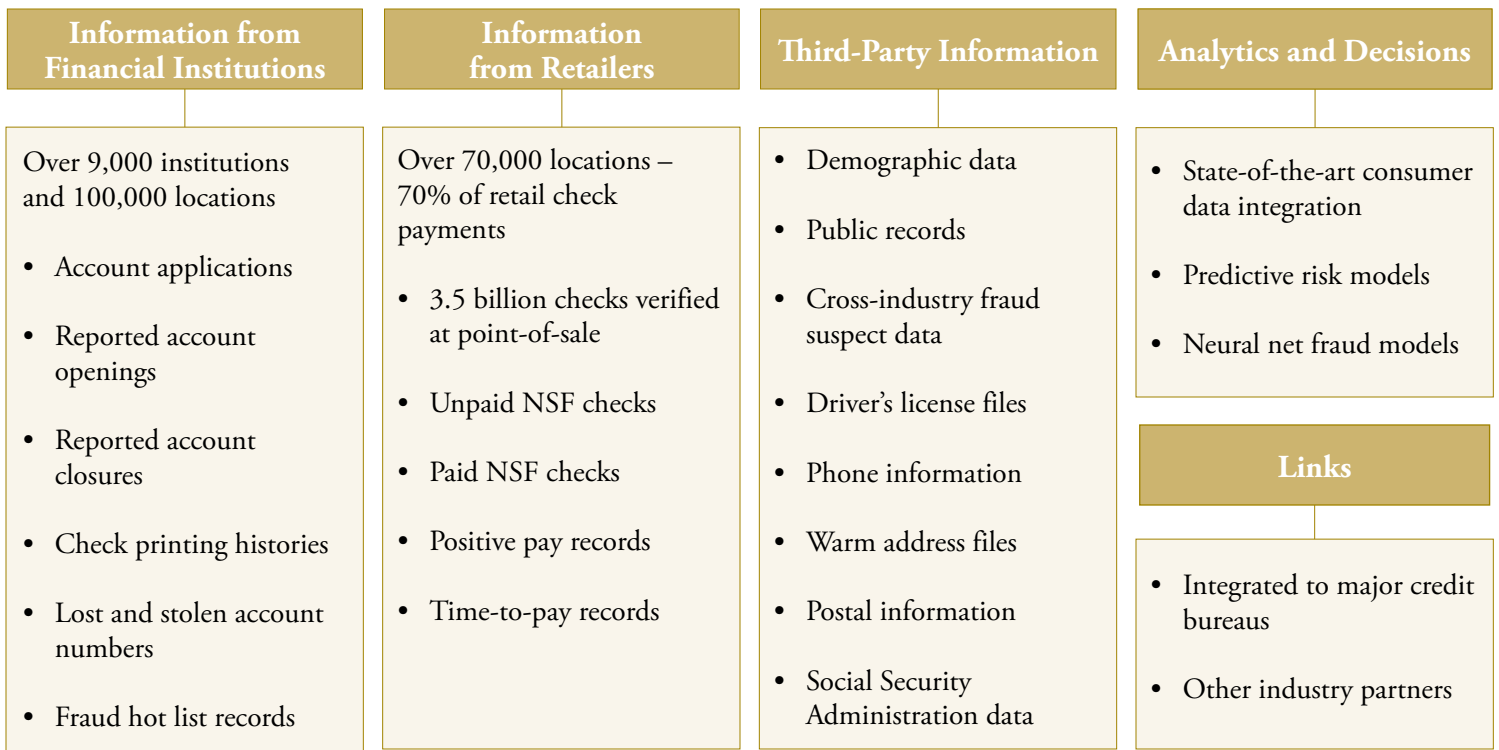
Information from Financial Institutions

Over 9,000 institutions and 100,000 locations

- Account applications
- Reported account openings
- Reported account closures
- Check printing histories
- Lost and stolen account numbers
- Fraud hot list records

Information from Retailers

Over 70,000 locations – 70% of retail check payments

- 3.5 billion checks verified at point-of-sale
- Unpaid NSF checks
- Paid NSF checks
- Positive pay records
- Time-to-pay records

Third-Party Information

- Demographic data
- Public records
- Cross-industry fraud suspect data
- Driver's license files
- Phone information
- Warm address files
- Postal information
- Social Security Administration data

Analytics and Decisions

- State-of-the-art consumer data integration
- Predictive risk models
- Neural net fraud models

Links

- Integrated to major credit bureaus
- Other industry partners